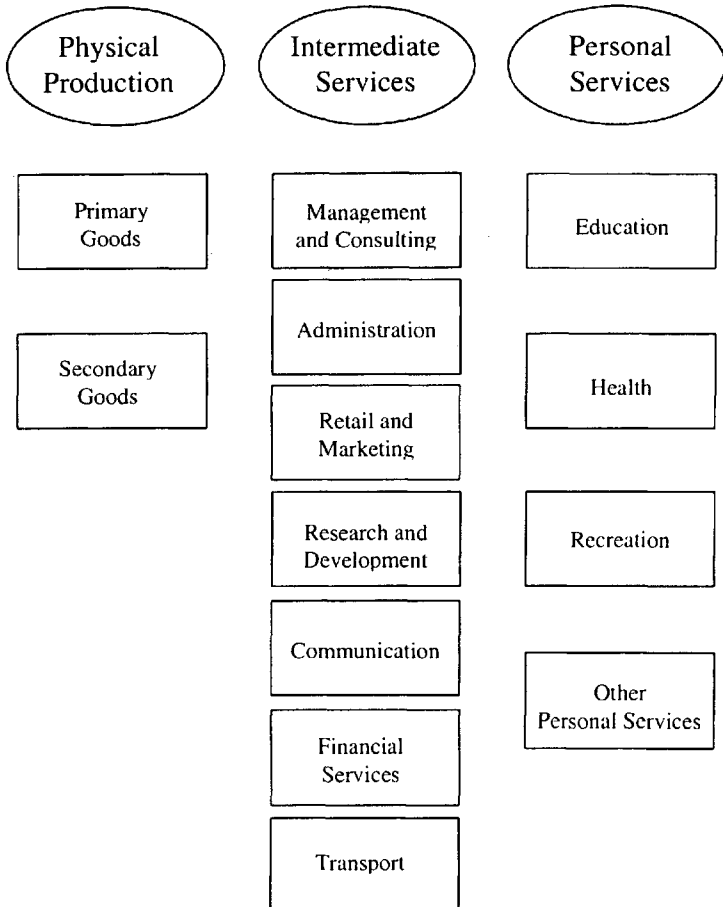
Physical Production

Intermediate Services

Personal Services

Primary Goods

Secondary Goods

Management and Consulting

Administration

Retail and Marketing

Research and Development

Communication

Financial Services

Transport

Education

Health

Recreation

Other Personal Services